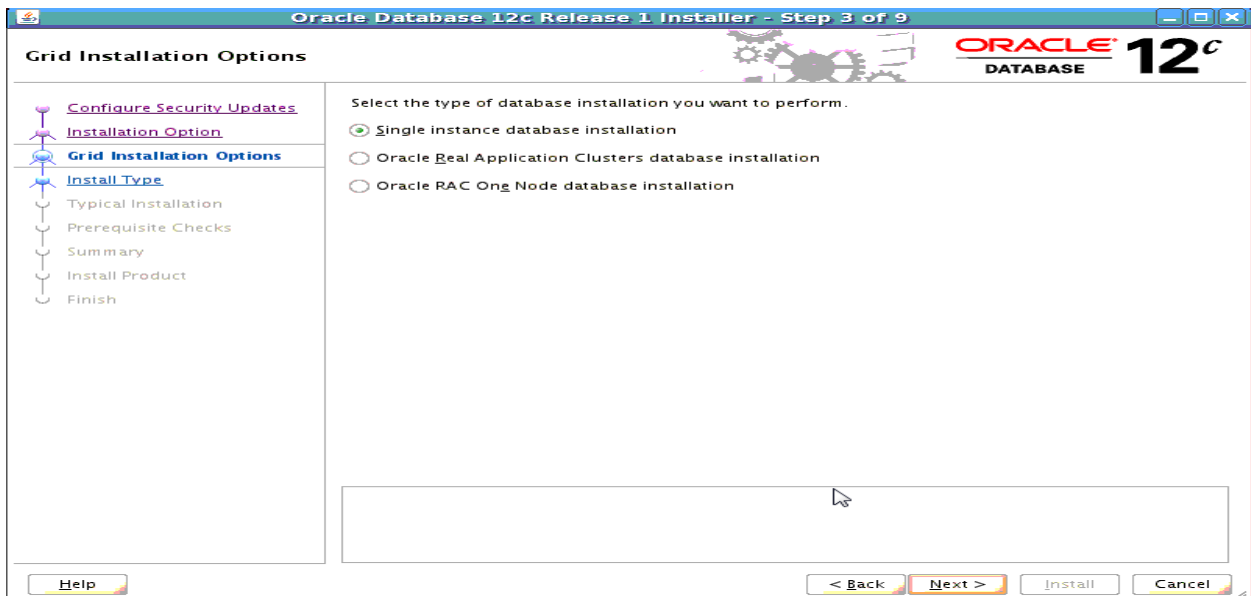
Oracle Database 12c Release 1 Installer - Step 3 of 9

Grid Installation Options

ORACLE DATABASE 12c

Configure Security Updates
Installation Option
Grid Installation Options
Install Type
Typical Installation
Prerequisite Checks
Summary
Install Product
Finish

Select the type of database installation you want to perform.

Single instance database installation

Oracle Real Application Clusters database installation

Oracle RAC One Node database installation

Help

< Back

Next >

Install

Cancel